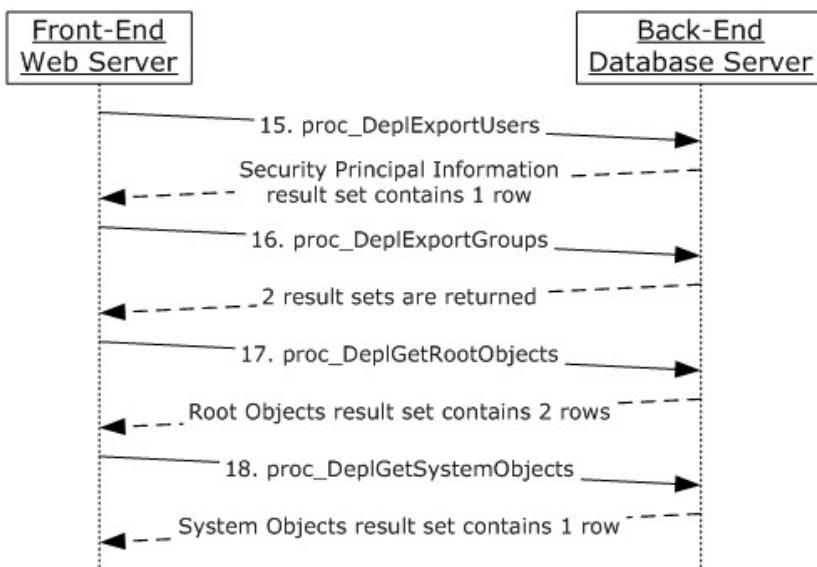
Front-End Web Server

Back-End Database Server

15. proc_DeplExportUsers

Security Principal Information result set contains 1 row

16. proc_DeplExportGroups

2 result sets are returned

17. proc_DeplGetRootObjects

Root Objects result set contains 2 rows

18. proc_DeplGetSystemObjects

System Objects result set contains 1 row